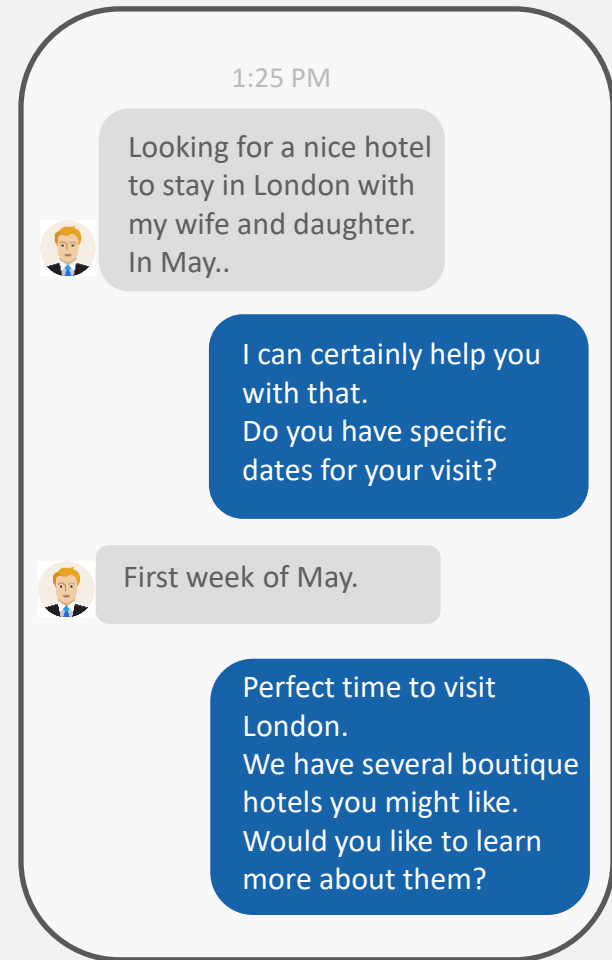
1:25 PM

Looking for a nice hotel to stay in London with my wife and daughter.
In May..

I can certainly help you with that.
Do you have specific dates for your visit?

First week of May.

Perfect time to visit London.
We have several boutique hotels you might like.
Would you like to learn more about them?